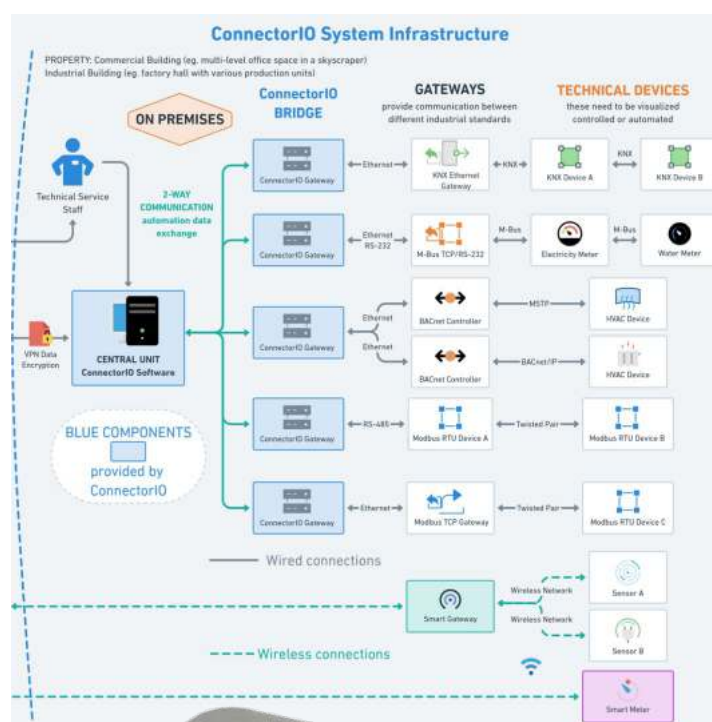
ConnectorIO System Infrastructure

PROPERTY: Commercial Building (eg. multi-level office space in a skyscraper)
Industrial Building (eg. factory hall with various production units)

ON PREMISES

ConnectorIO BRIDGE

GATEWAYS
provide communication between different industrial standards

TECHNICAL DEVICES
these need to be visualized controlled or automated

Technical Service Staff

2-WAY COMMUNICATION
automation data exchange

VPN Data Encryption

CENTRAL UNIT
ConnectorIO Software

BLUE COMPONENTS
provided by ConnectorIO

ConnectorIO Gateway
Ethernet
KNX Ethernet Gateway
KNX
KNX Device A
KNX
KNX Device B

ConnectorIO Gateway
Ethernet RS-232
M-Bus TCP/RS-232
M-Bus
Electricity Meter
M-Bus
Water Meter

ConnectorIO Gateway
Ethernet
BACnet Controller
MSTP
HVAC Device
Ethernet
BACnet Controller
BACnet/IP
HVAC Device

ConnectorIO Gateway
RS-485
Modbus RTU Device A
Twisted Pair
Modbus RTU Device B

ConnectorIO Gateway
Ethernet
Modbus TCP Gateway
Twisted Pair
Modbus RTU Device C

Wired connections

Smart Gateway
Wireless Network
Sensor A
Wireless Network
Sensor B

Wireless connections

Smart Meter